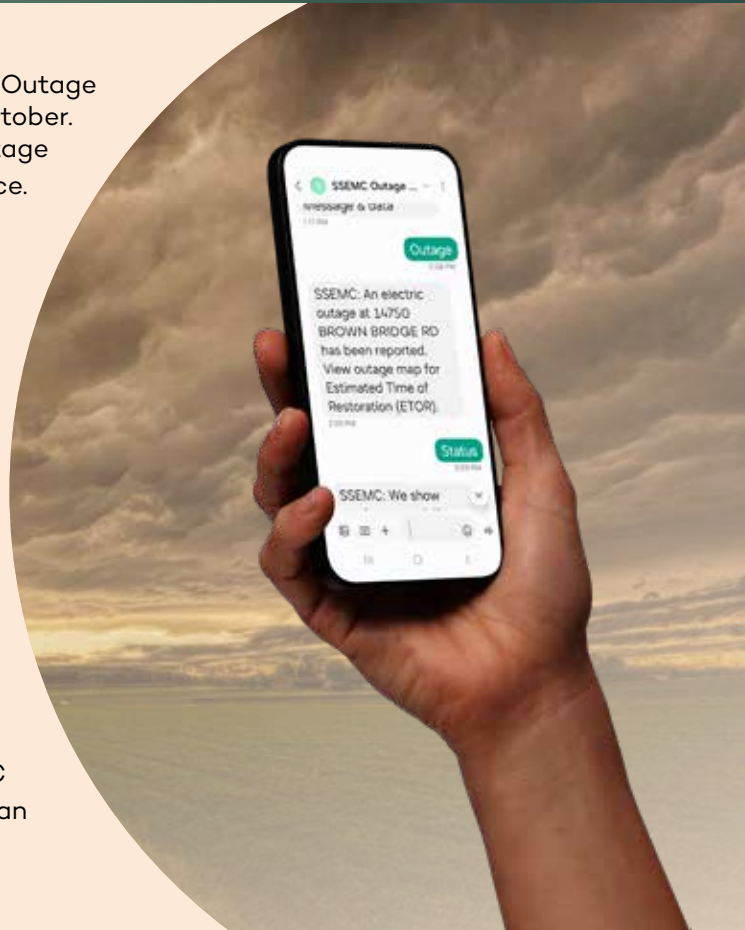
Outage
tober.
age
ce.

C
an

SSEMC Outage ...

Message & Data

Outage

SSEMC: An electric outage at 14750 BROWN BRIDGE RD has been reported. View outage map for Estimated Time of Restoration (ETOR).

Status

SSEMC: We show